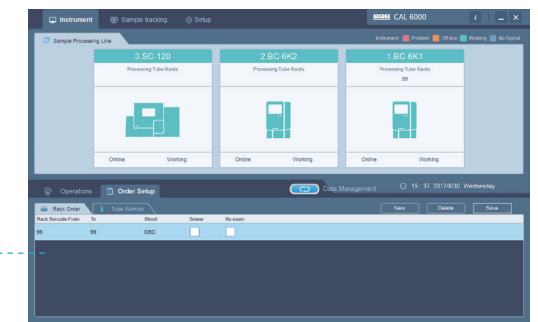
Instrument Sample tracking Setup
CAL 6000
Sample Processing Line
Instrument Problem Offline Working No Signal
3.SC-120
Processing Tube Racks
Online Working
2.BC-6K2
Processing Tube Racks
Online Working
1.BC-6K1
Processing Tube Racks
99
Online Working
Operations Order Setup
Data Management
15 : 37 2017/8/30 Wednesday
Rack Order Tube Worklist
New Delete Save

| Rack Barcode From | To | Blood | Smear | Re-exam |
|---|---|---|---|---|
| 99 | 99 | CBC | | |